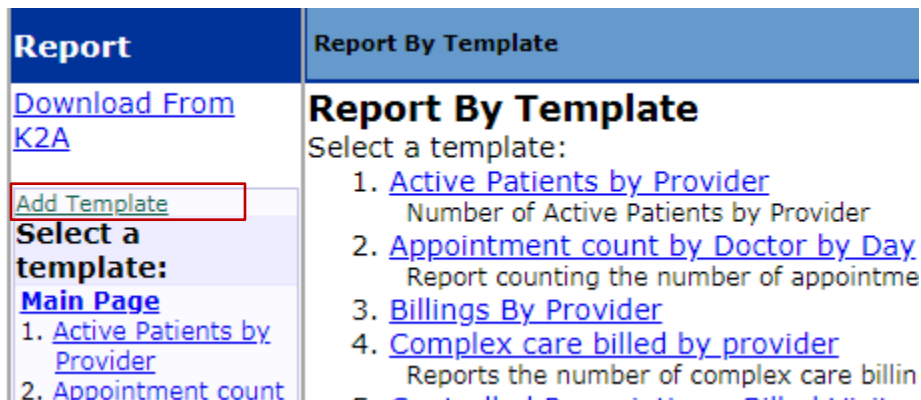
Report

Download From K2A

Add Template

Select a template:

Main Page

1. Active Patients by Provider
2. Appointment count

Report By Template

Report By Template

Select a template:

1. Active Patients by Provider
Number of Active Patients by Provider
2. Appointment count by Doctor by Day
Report counting the number of appointme
3. Billings By Provider
4. Complex care billed by provider
Reports the number of complex care billin